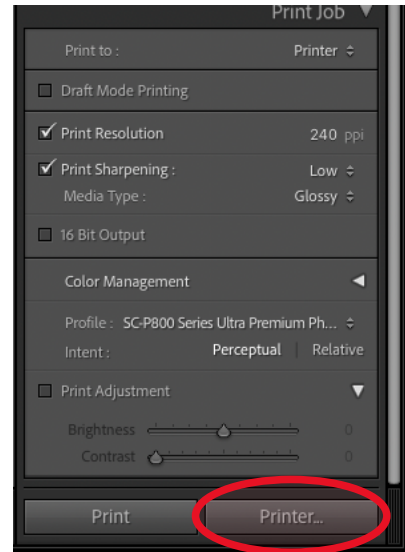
Print Job

Print to : Printer

Draft Mode Printing

Print Resolution 240 ppi

Print Sharpening : Low

Media Type : Glossy

16 Bit Output

Color Management

Profile : SC-P800 Series Ultra Premium Ph...

Intent : Perceptual | Relative

Print Adjustment

Brightness 0

Contrast 0

Print

Printer...